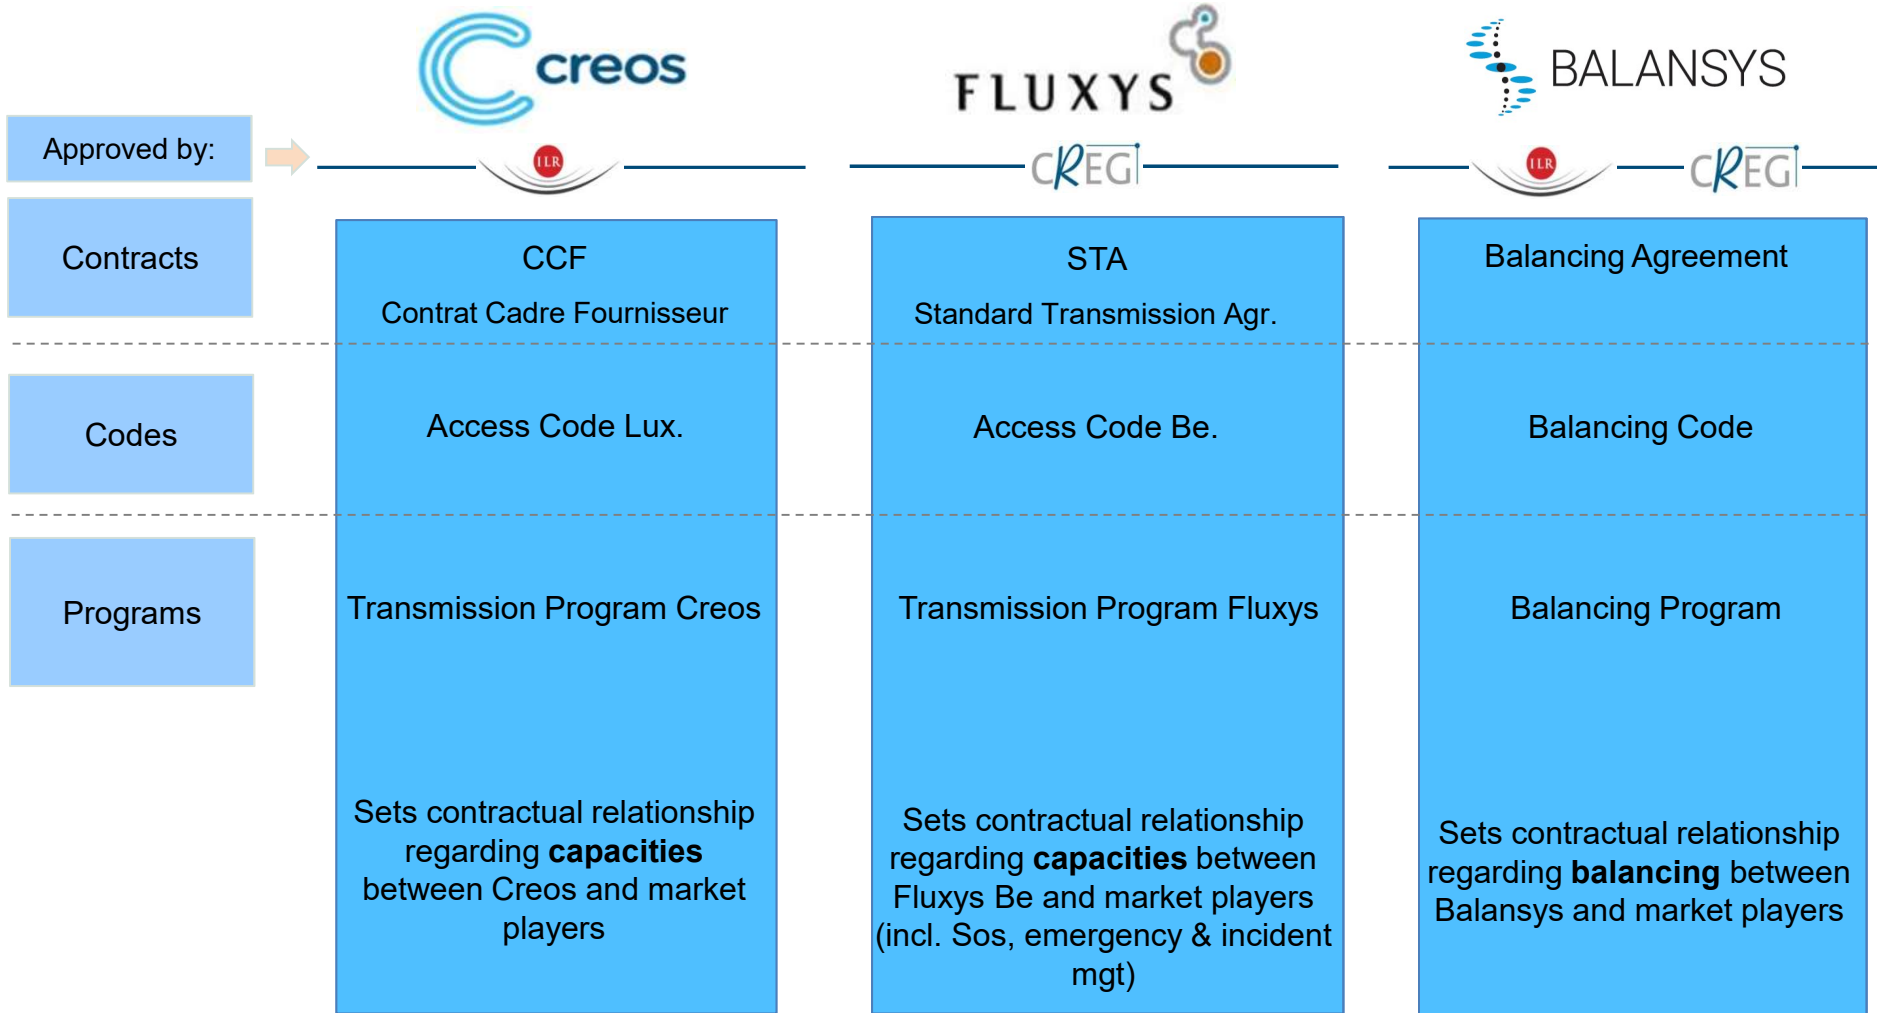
creos

FLUXYS

BALANSYS

Approved by:

ILR

CREG

ILR

CREG

Contracts

CCF

Contrat Cadre Fournisseur

STA

Standard Transmission Agr.

Balancing Agreement

Codes

Access Code Lux.

Access Code Be.

Balancing Code

Programs

Transmission Program Creos

Transmission Program Fluxys

Balancing Program

Sets contractual relationship regarding **capacities** between Creos and market players

Sets contractual relationship regarding **capacities** between Fluxys Be and market players (incl. Sos, emergency & incident mgt)

Sets contractual relationship regarding **balancing** between Balansys and market players